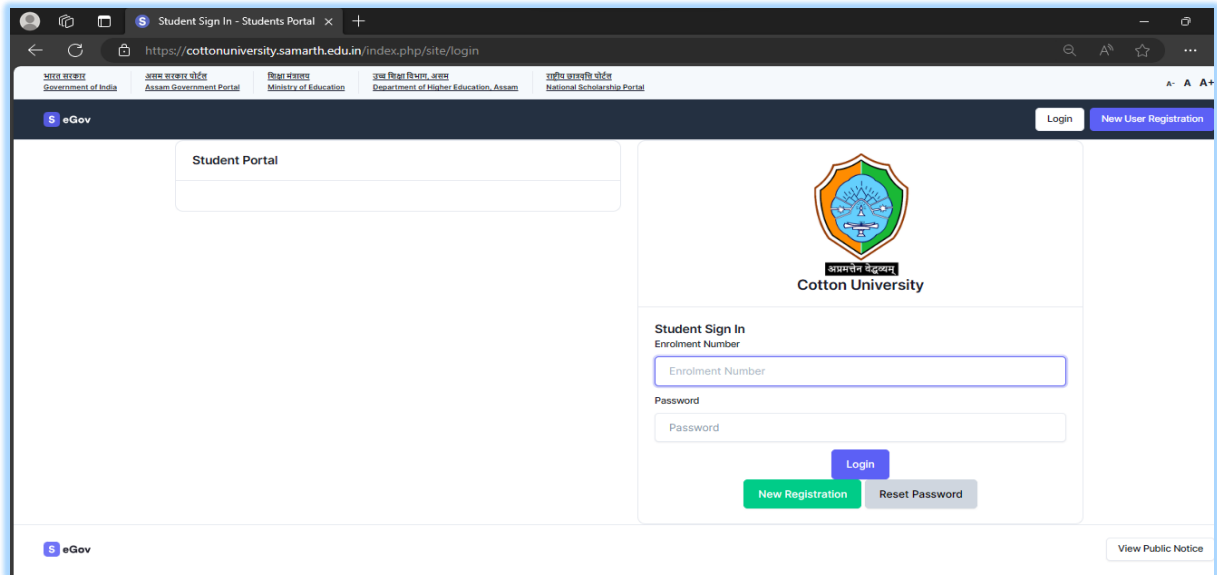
Student Sign In - Students Portal ×

https://cottonuniversity.samarth.edu.in/index.php/site/login

भारत सरकार
Government of India

असम सरकार पोर्टल
Assam Government Portal

शिक्षा मंत्रालय
Ministry of Education

उच्च शिक्षा विभाग, असम
Department of Higher Education, Assam

राष्ट्रीय छात्रवृत्ति पोर्टल
National Scholarship Portal

A- A A+

S eGov

Login

New User Registration

Student Portal

अप्रमत्तेन वेद्धव्यम्
Cotton University

Student Sign In

Enrolment Number

Enrolment Number

Password

Password

Login

New Registration

Reset Password

S eGov

View Public Notice